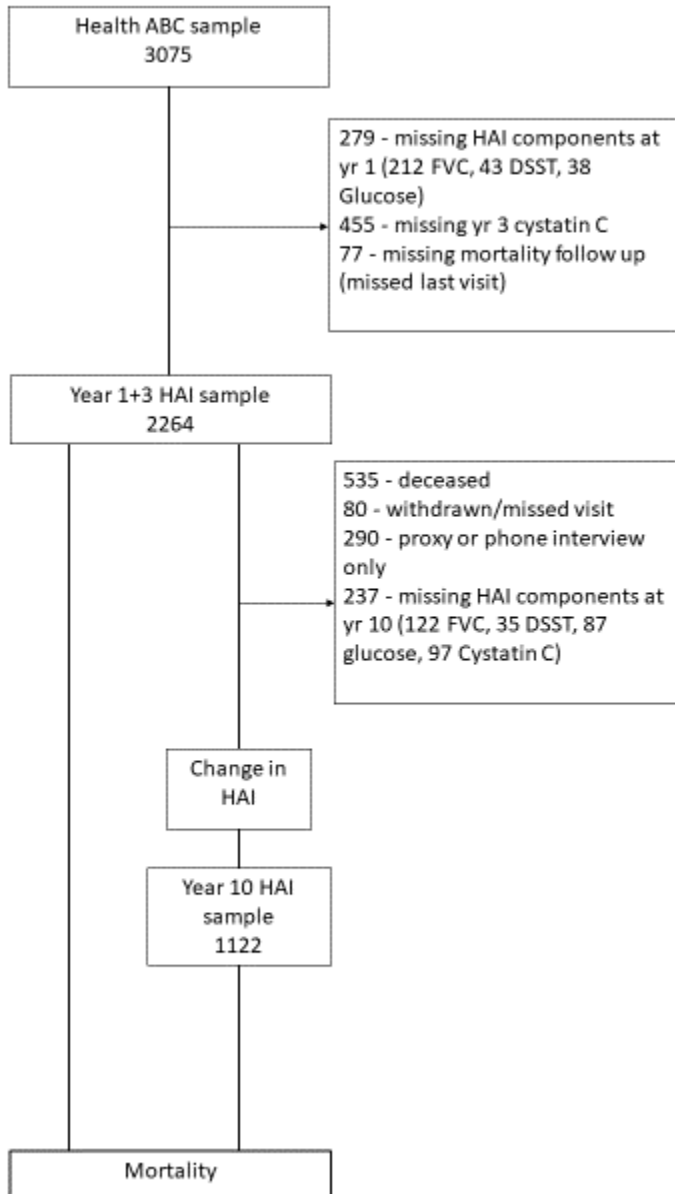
Health ABC sample
3075

279 - missing HAI components at yr 1 (212 FVC, 43 DSST, 38 Glucose)
455 - missing yr 3 cystatin C
77 - missing mortality follow up (missed last visit)

Year 1+3 HAI sample
2264

535 - deceased
80 - withdrawn/missed visit
290 - proxy or phone interview only
237 - missing HAI components at yr 10 (122 FVC, 35 DSST, 87 glucose, 97 Cystatin C)

Change in HAI

Year 10 HAI sample
1122

Mortality